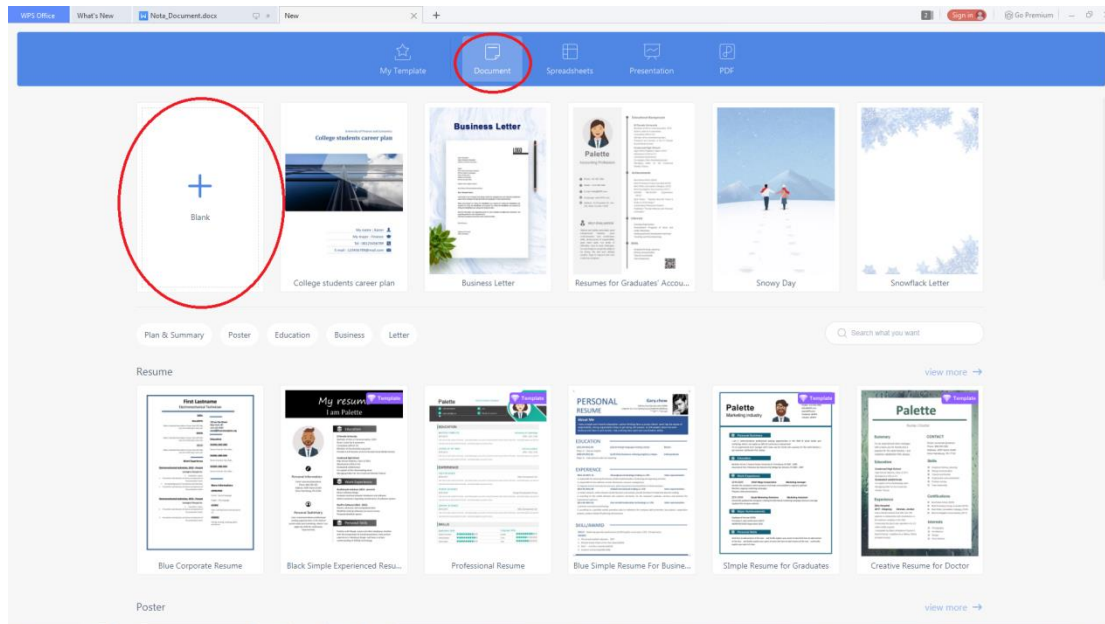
WPS Office What's New Nota_Document.docx New +

Sign in Go Premium

My Template Document Spreadsheets Presentation PDF

Blank

College students career plan

College students career plan

Business Letter

Business Letter

Palette

Resumes for Graduates' Accou...

Snowy Day

Snowflack Letter

Plan & Summary Poster Education Business Letter

Search what you want

Resume

view more →

First Lastname

Template

My resume
I am Palette

Template

Palette

Template

PERSONAL RESUME

Palette

Template

Palette

Template

Blue Corporate Resume

Black Simple Experienced Resu...

Professional Resume

Blue Simple Resume For Busine...

SImple Resume for Graduates

Creative Resume for Doctor

Poster

view more →